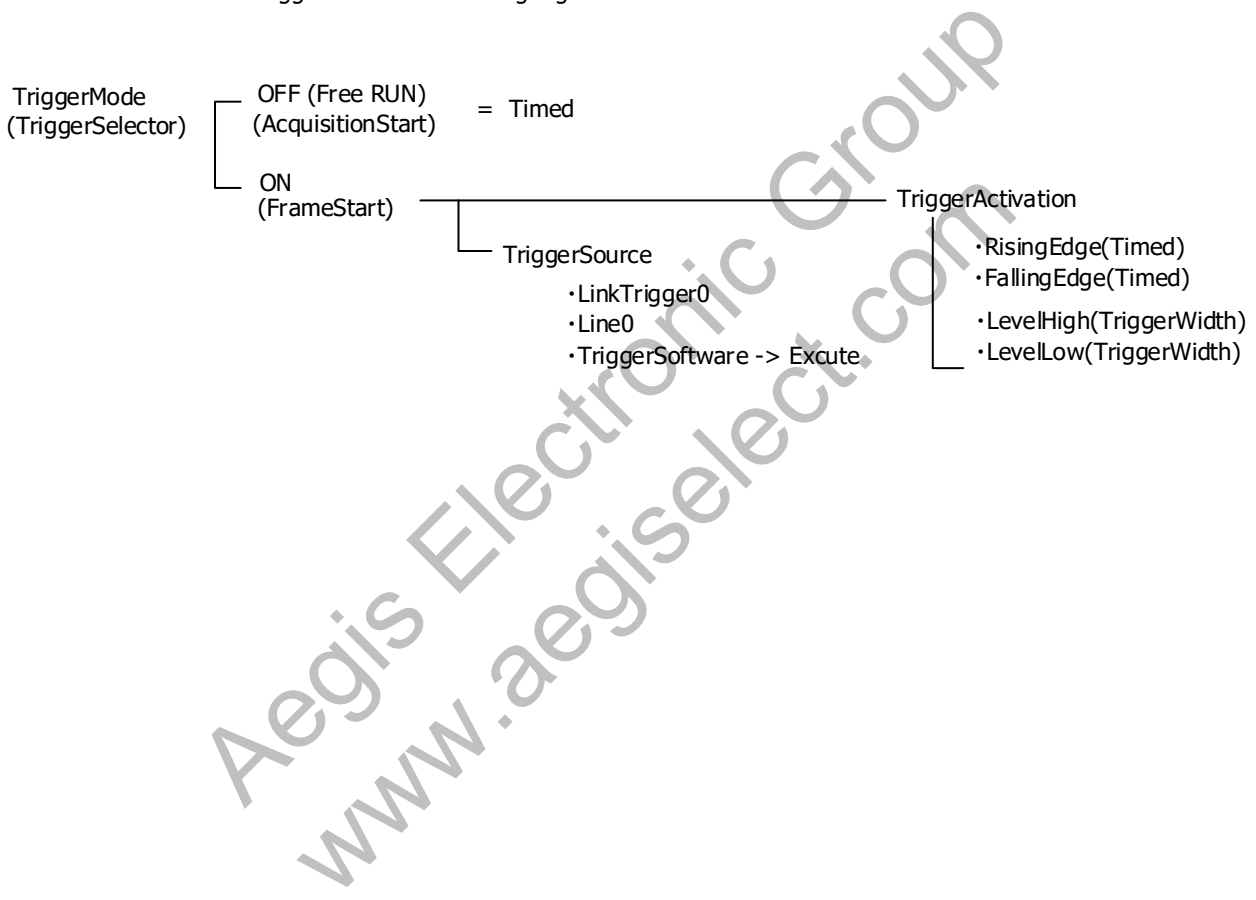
TriggerMode
(TriggerSelector)

OFF (Free RUN)
(AcquisitionStart)
= Timed

ON
(FrameStart)

TriggerSource
・LinkTrigger0
・Line0
・TriggerSoftware -> Excute

TriggerActivation
・RisingEdge(Timed)
・FallingEdge(Timed)
・LevelHigh(TriggerWidth)
・LevelLow(TriggerWidth)

Aegis Electronic Group
www.aegiselect.com